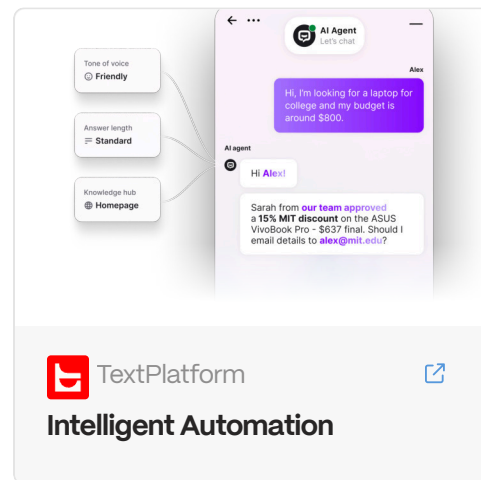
Tone of voice
Friendly

Answer length
Standard

Knowledge hub
Homepage

AI Agent
Let's chat

Alex

Hi, I'm looking for a laptop for college and my budget is around $800.

AI agent

Hi Alex!

Sarah from our team approved a 15% MIT discount on the ASUS VivoBook Pro - $637 final. Should I email details to alex@mit.edu?

TextPlatform

Intelligent Automation